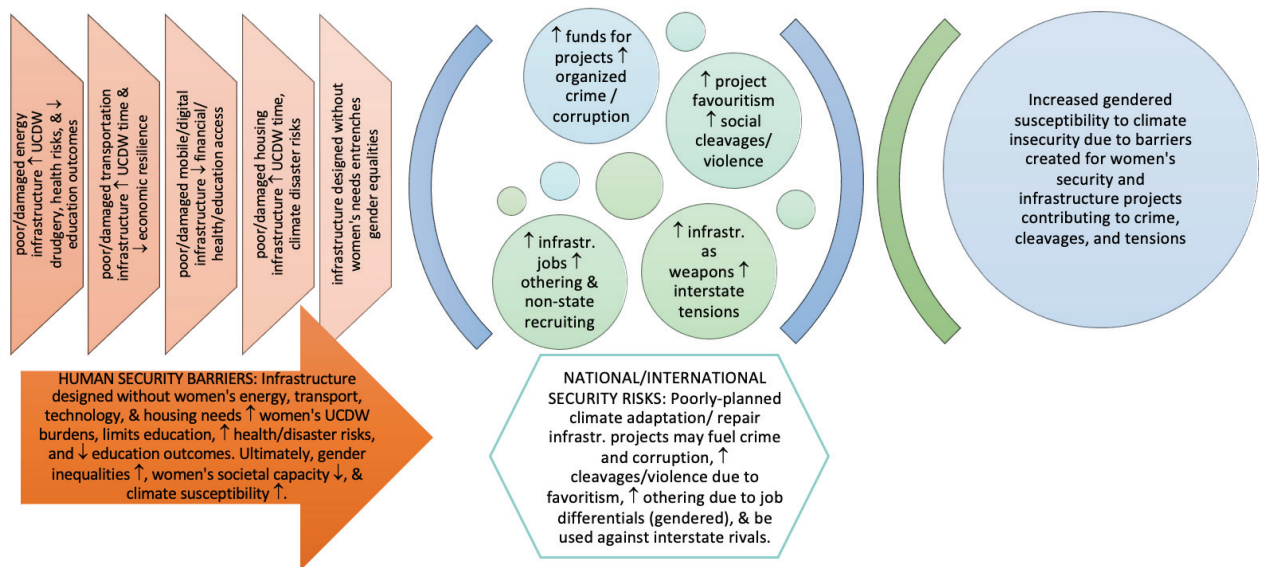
poor/damaged energy infrastructure ↑ UCDW drudgery, health risks, & ↓ education outcomes

poor/damaged transportation infrastructure ↑ UCDW time & ↓ economic resilience

poor/damaged mobile/digital infrastructure ↓ financial/ health/education access

poor/damaged housing infrastructure ↑ UCDW time, climate disaster risks

infrastructure designed without women's needs entrenches gender equalities

HUMAN SECURITY BARRIERS: Infrastructure designed without women's energy, transport, technology, & housing needs ↑ women's UCDW burdens, limits education, ↑ health/disaster risks, and ↓ education outcomes. Ultimately, gender inequalities ↑, women's societal capacity ↓, & climate susceptibility ↑.

↑ funds for projects ↑ organized crime / corruption

↑ project favouritism ↑ social cleavages/ violence

↑ infrastr. jobs ↑ othering & non-state recruiting

↑ infrastr. as weapons ↑ interstate tensions

NATIONAL/INTERNATIONAL SECURITY RISKS: Poorly-planned climate adaptation/ repair infrastr. projects may fuel crime and corruption, ↑ cleavages/violence due to favoritism, ↑ othering due to job differentials (gendered), & be used against interstate rivals.

Increased gendered susceptibility to climate insecurity due to barriers created for women's security and infrastructure projects contributing to crime, cleavages, and tensions